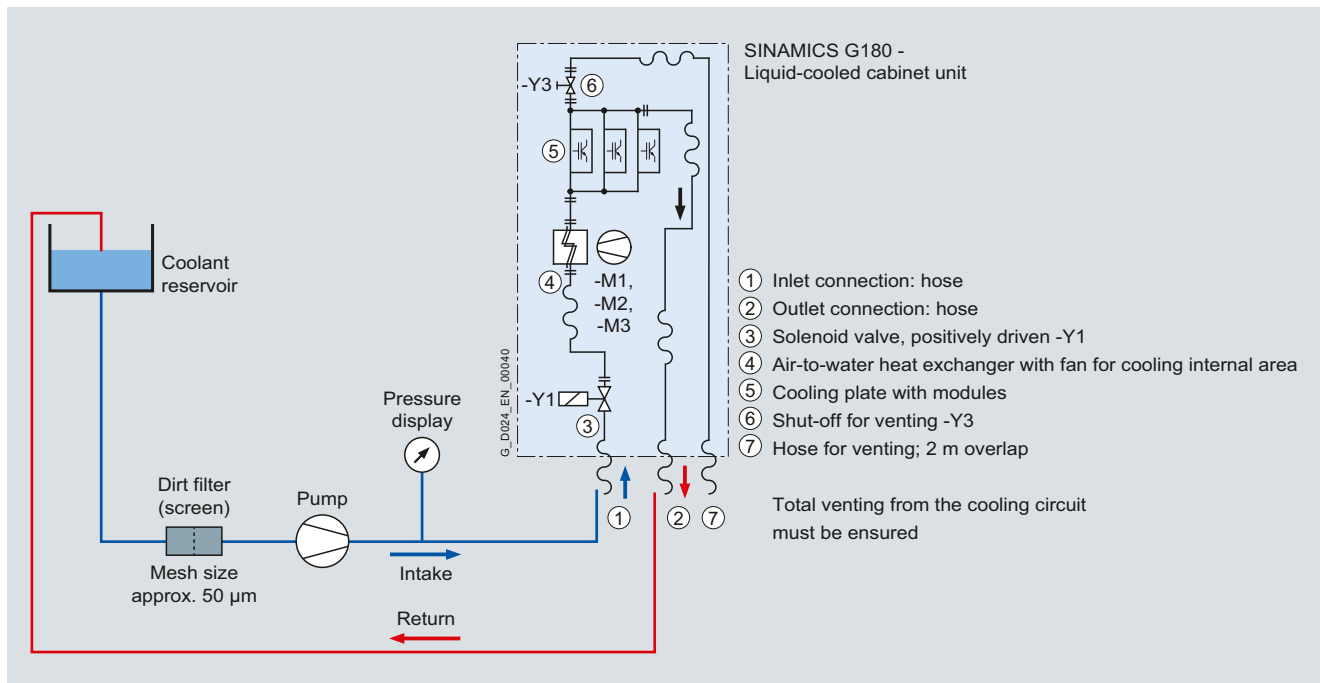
SINAMICS G180 - Liquid-cooled cabinet unit

-Y3
6
5
4
-M1, -M2, -M3
-Y1
3
G_D024_EN_00040

Coolant reservoir

Pressure display

Dirt filter (screen)

Pump

Mesh size approx. 50 µm

Intake

Return

1
2
7

1 Inlet connection: hose
2 Outlet connection: hose
3 Solenoid valve, positively driven -Y1
4 Air-to-water heat exchanger with fan for cooling internal area
5 Cooling plate with modules
6 Shut-off for venting -Y3
7 Hose for venting; 2 m overlap

Total venting from the cooling circuit must be ensured